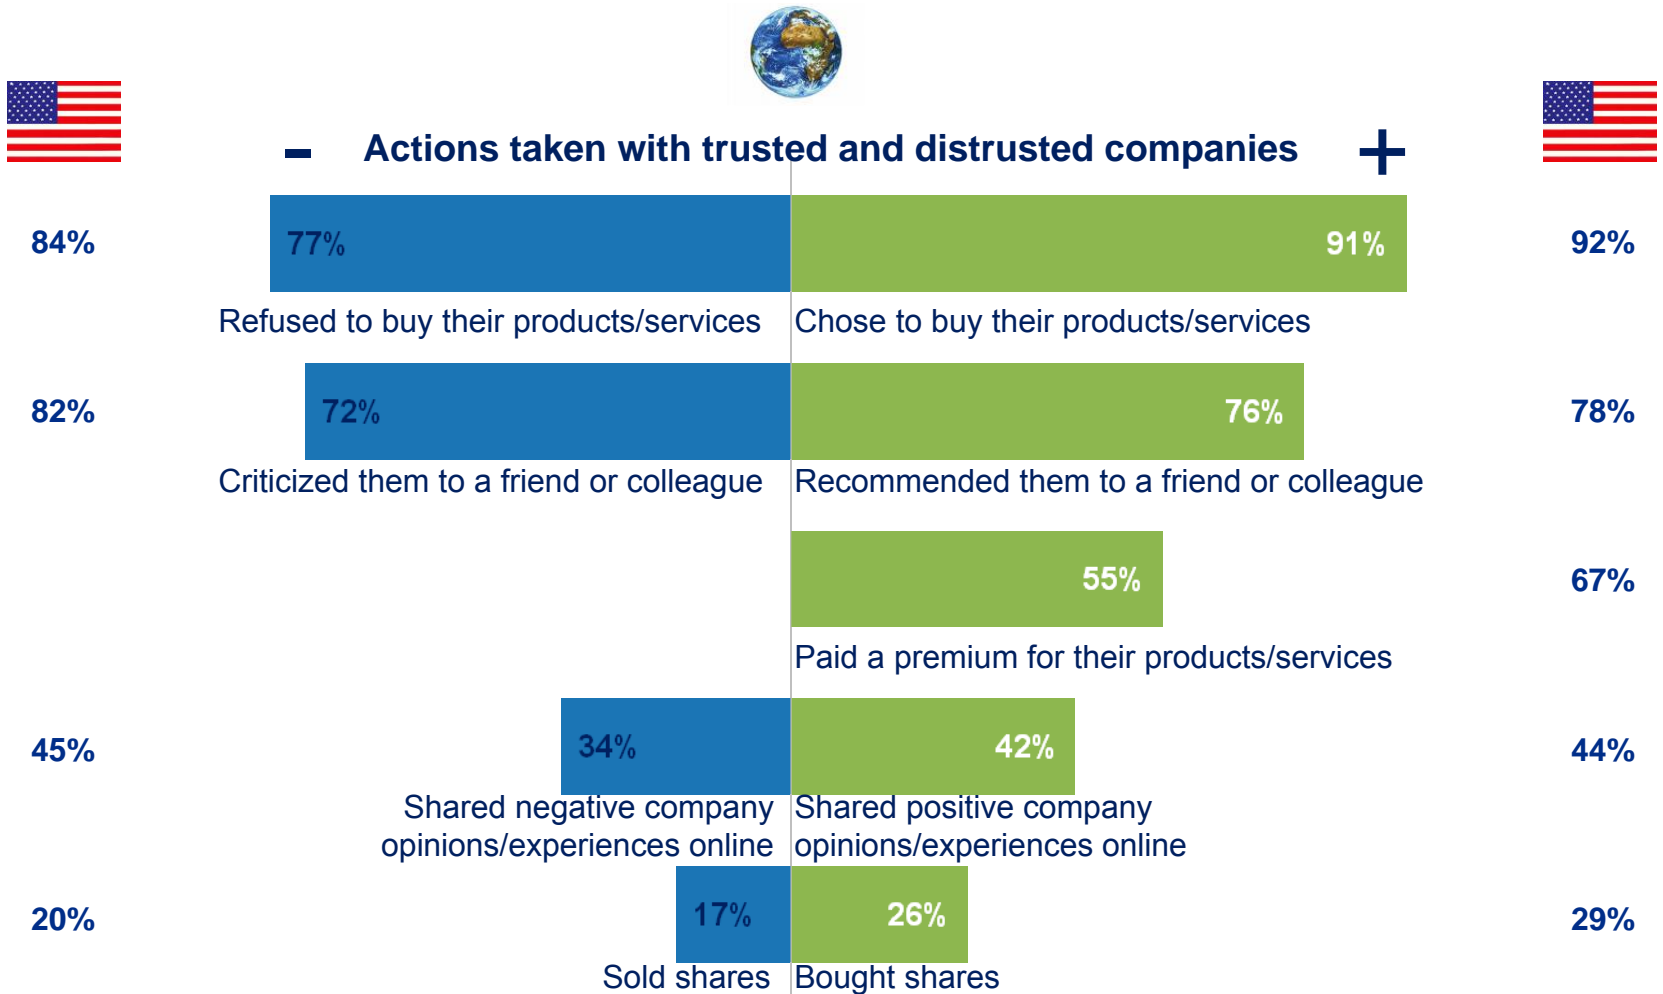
– Actions taken with trusted and distrusted companies +

84%

77%

91%

92%

Refused to buy their products/services

Chose to buy their products/services

82%

72%

76%

78%

Criticized them to a friend or colleague

Recommended them to a friend or colleague

55%

67%

Paid a premium for their products/services

45%

34%

42%

44%

Shared negative company opinions/experiences online

Shared positive company opinions/experiences online

20%

17%

26%

29%

Sold shares

Bought shares